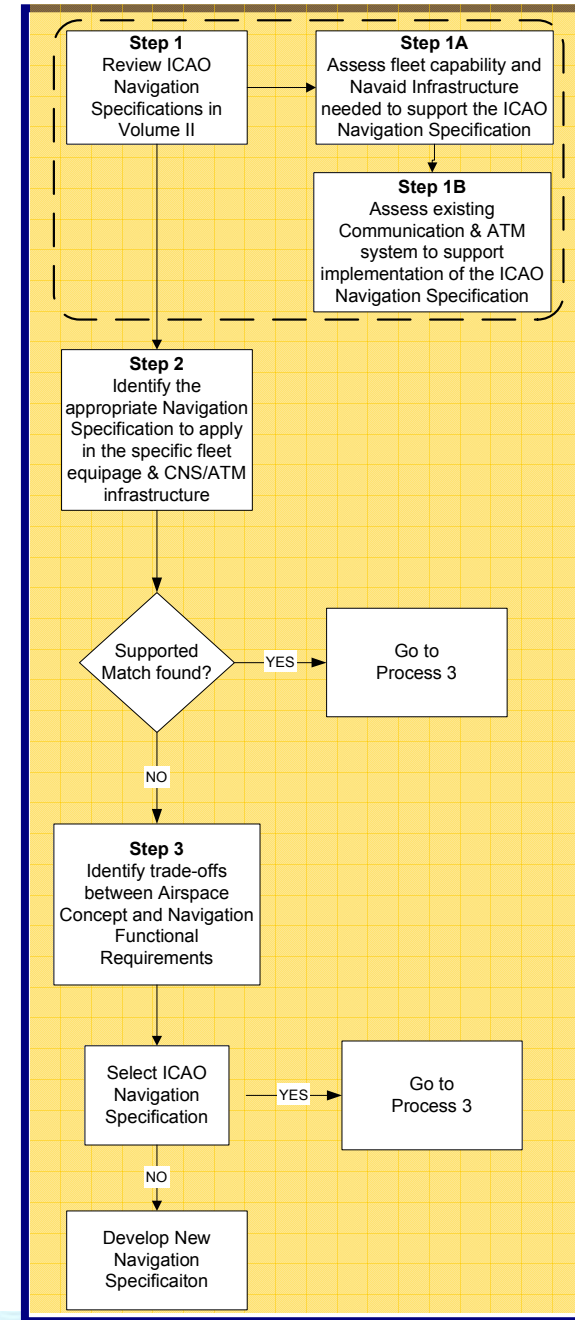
**Step 1**
Review ICAO Navigation Specifications in Volume II

**Step 1A**
Assess fleet capability and Navaid Infrastructure needed to support the ICAO Navigation Specification

**Step 1B**
Assess existing Communication & ATM system to support implementation of the ICAO Navigation Specification

**Step 2**
Identify the appropriate Navigation Specification to apply in the specific fleet equipage & CNS/ATM infrastructure

Supported Match found?

YES

Go to Process 3

NO

**Step 3**
Identify trade-offs between Airspace Concept and Navigation Functional Requirements

Select ICAO Navigation Specification

YES

Go to Process 3

NO

Develop New Navigation Specificaiton